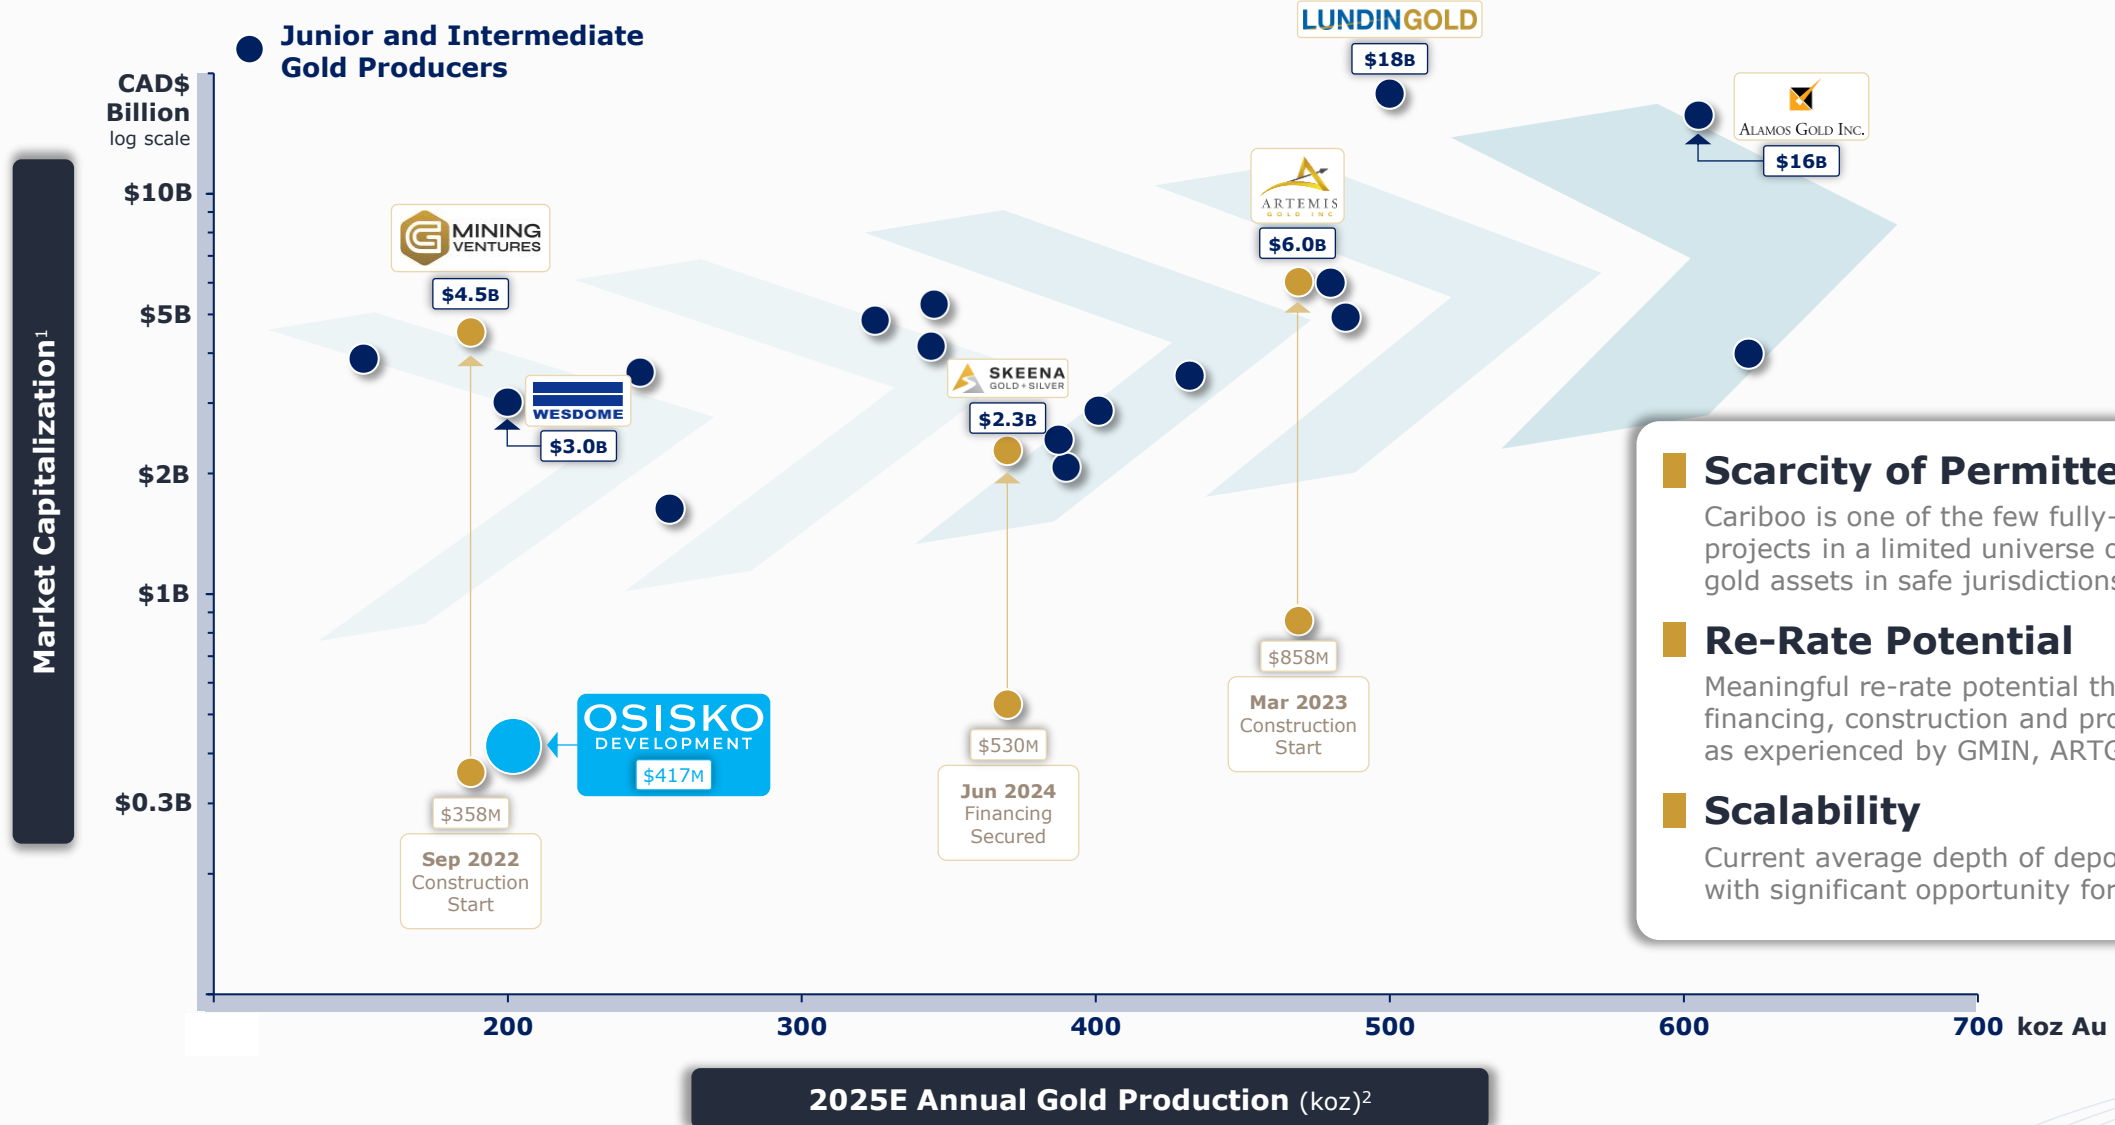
Junior and Intermediate Gold Producers

CAD$ Billion log scale

Market Capitalization¹

$10B
$5B
$2B
$1B
$0.3B

LUNDINGOLD
$18B

ALAMOS GOLD INC.
$16B

ARTEMIS GOLD INC
$6.0B

G MINING VENTURES
$4.5B

WESDOME
$3.0B

SKEENA GOLD + SILVER
$2.3B

OSISKO DEVELOPMENT
$417M

$358M
Sep 2022 Construction Start

$530M
Jun 2024 Financing Secured

$858M
Mar 2023 Construction Start

Scarcity of Permitte
Cariboo is one of the few fully-
projects in a limited universe c
gold assets in safe jurisdictions

Re-Rate Potential
Meaningful re-rate potential th
financing, construction and pro
as experienced by GMIN, ARTG

Scalability
Current average depth of depo
with significant opportunity for

200
300
400
500
600
700 koz Au

2025E Annual Gold Production (koz)²